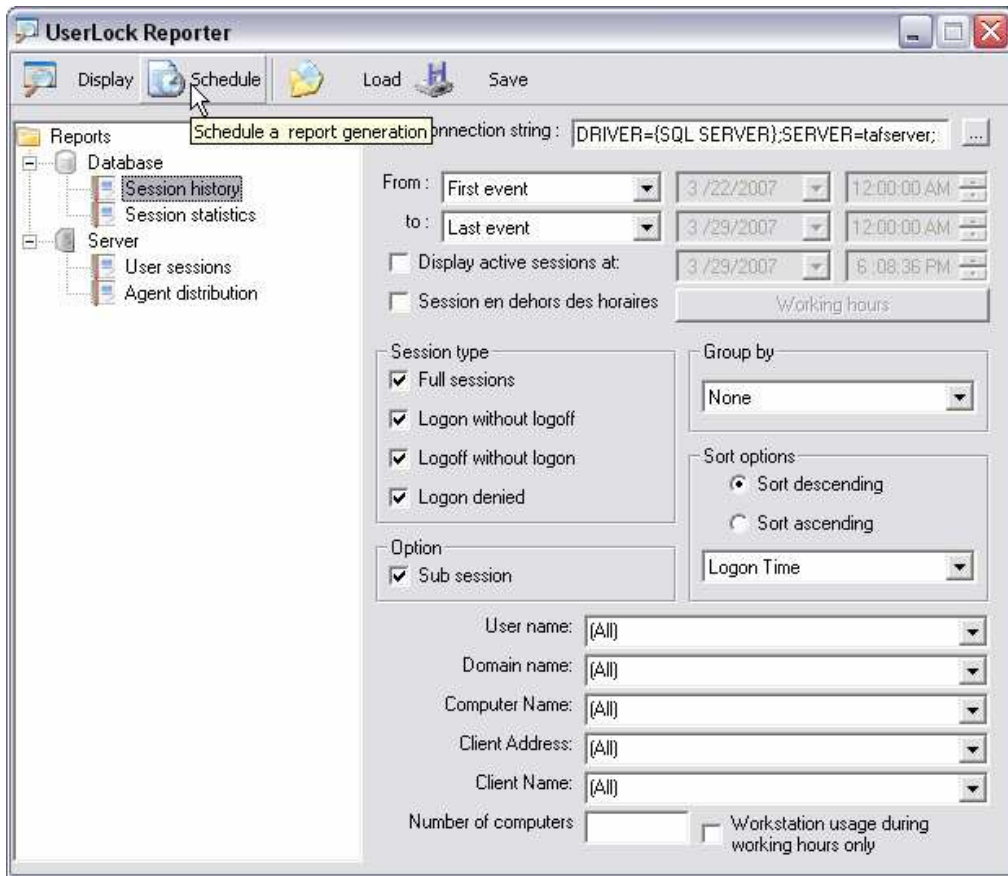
UserLock Reporter

Display Schedule Load Save

Schedule a report generation

nnection string : DRIVER={SQL SERVER};SERVER=tafserver; ...

Reports
Database
Session history
Session statistics
Server
User sessions
Agent distribution

From : First event 3 /22/2007 12:00:00 AM
to : Last event 3 /29/2007 12:00:00 AM
Display active sessions at: 3 /29/2007 6 :08:36 PM
Session en dehors des horaires Working hours

Session type
Full sessions
Logon without logoff
Logoff without logon
Logon denied

Group by
None

Sort options
Sort descending
Sort ascending
Logon Time

Option
Sub session

User name: [All]
Domain name: [All]
Computer Name: [All]
Client Address: [All]
Client Name: [All]
Number of computers
Workstation usage during working hours only